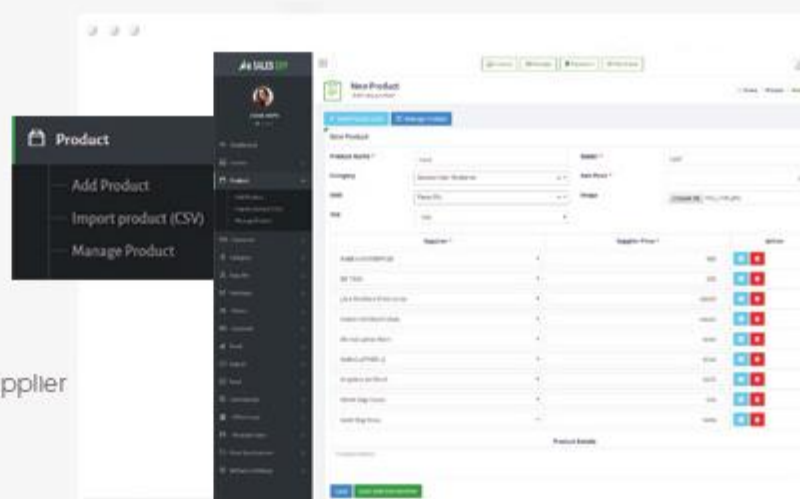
Product

Add Product

Import product (CSV)

Manage Product

pplier

SALES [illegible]

New Product

New Product

Product Name *

Category

Unit

Supplier *

Supplier Price *

Action

Product Details

Choose file